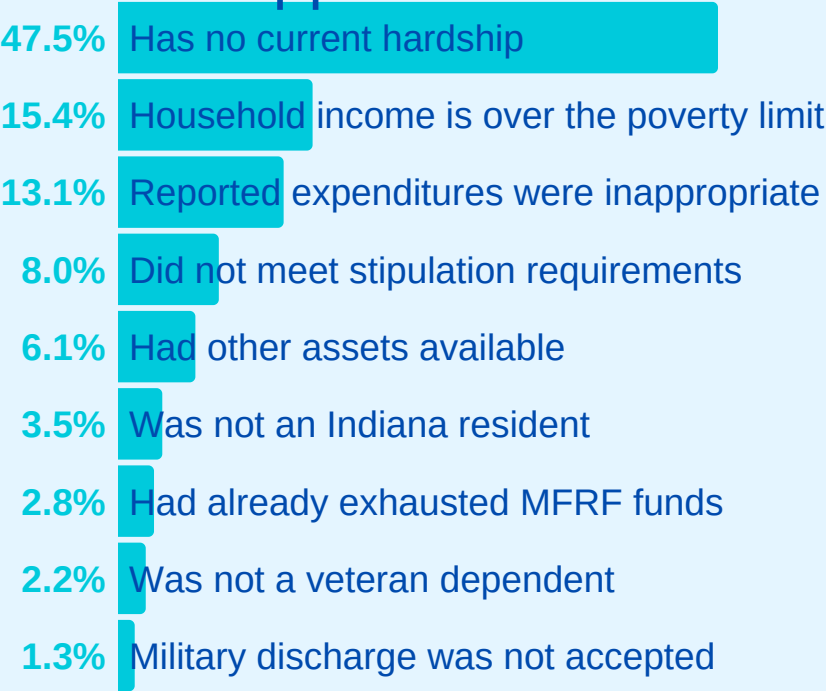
47.5% Has no current hardship

15.4% Household income is over the poverty limit

13.1% Reported expenditures were inappropriate

8.0% Did not meet stipulation requirements

6.1% Had other assets available

3.5% Was not an Indiana resident

2.8% Had already exhausted MFRF funds

2.2% Was not a veteran dependent

1.3% Military discharge was not accepted